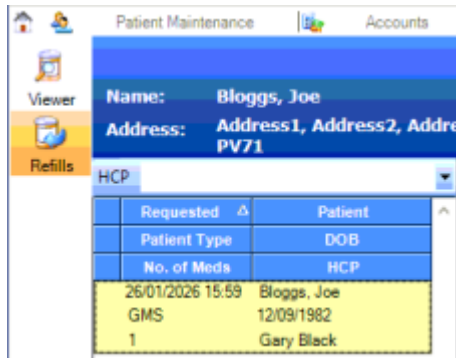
Patient Maintenance
Accounts

Viewer
Refills

Name: Bloggs, Joe
Address: Address1, Address2, Addre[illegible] PV71

HCP

| Requested | Patient |
|---|---|
| Patient Type | DOB |
| No. of Meds | HCP |
| 26/01/2026 15:59 | Bloggs, Joe |
| GMS | 12/09/1982 |
| 1 | Gary Black |